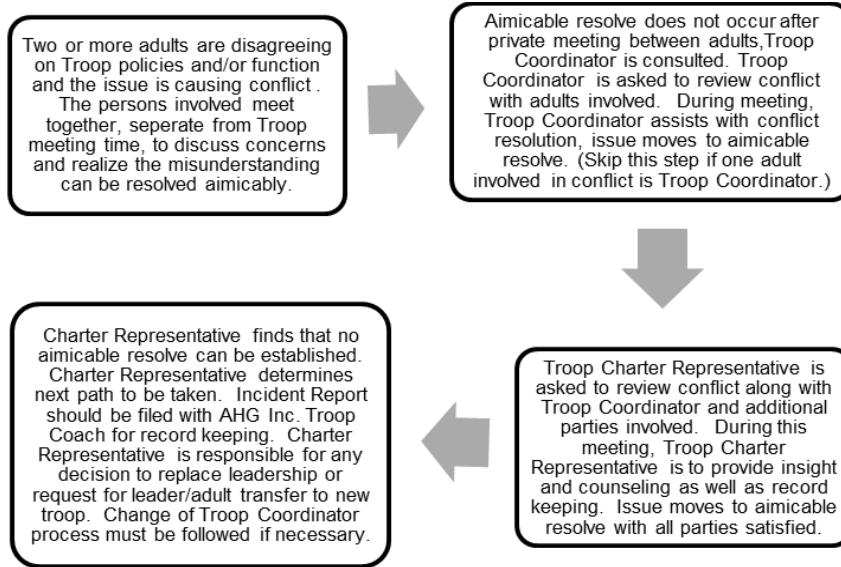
Two or more adults are disagreeing on Troop policies and/or function and the issue is causing conflict . The persons involved meet together, seperate from Troop meeting time, to discuss concerns and realize the misunderstanding can be resolved aimicably.

Aimicable resolve does not occur after private meeting between adults,Troop Coordinator is consulted. Troop Coordinator is asked to review conflict with adults involved. During meeting, Troop Coordinator assists with conflict resolution, issue moves to aimicable resolve. (Skip this step if one adult involved in conflict is Troop Coordinator.)

Troop Charter Representative is asked to review conflict along with Troop Coordinator and additional parties involved. During this meeting, Troop Charter Representative is to provide insight and counseling as well as record keeping. Issue moves to aimicable resolve with all parties satisfied.

Charter Representative finds that no aimicable resolve can be established. Charter Representative determines next path to be taken. Incident Report should be filed with AHG Inc. Troop Coach for record keeping. Charter Representative is responsible for any decision to replace leadership or request for leader/adult transfer to new troop. Change of Troop Coordinator process must be followed if necessary.